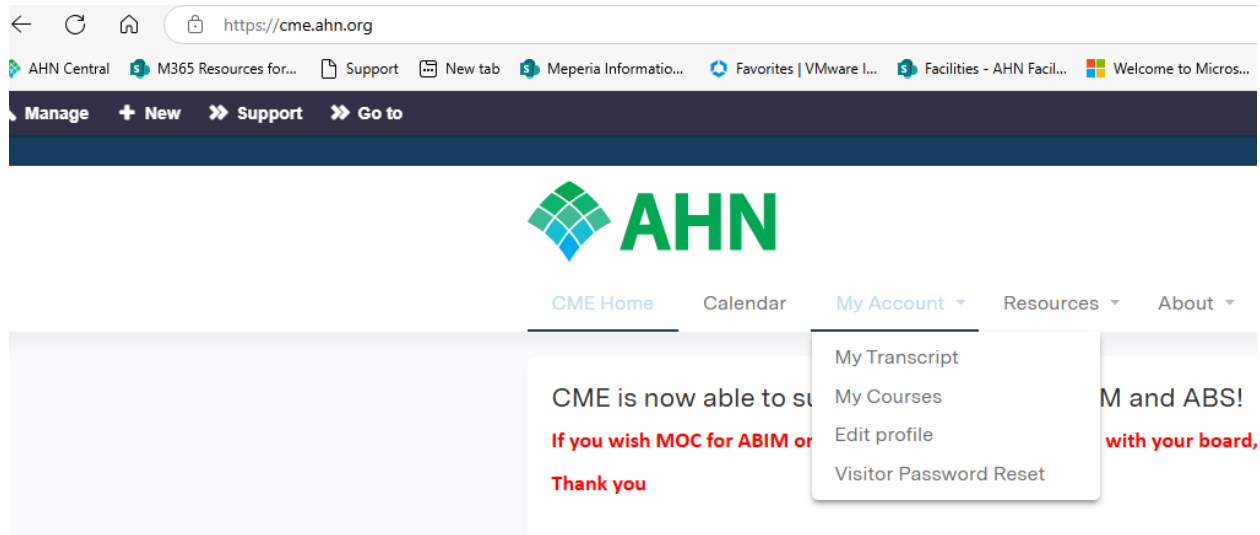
https://cme.ahn.org

AHN Central M365 Resources for... Support New tab Meperia Informatio... Favorites | VMware I... Facilities - AHN Facil... Welcome to Micros...

Manage + New Support Go to

AHN

CME Home Calendar My Account Resources About

My Transcript
My Courses
Edit profile
Visitor Password Reset

CME is now able to su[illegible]M and ABS!

If you wish MOC for ABIM or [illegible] with your board,

Thank you